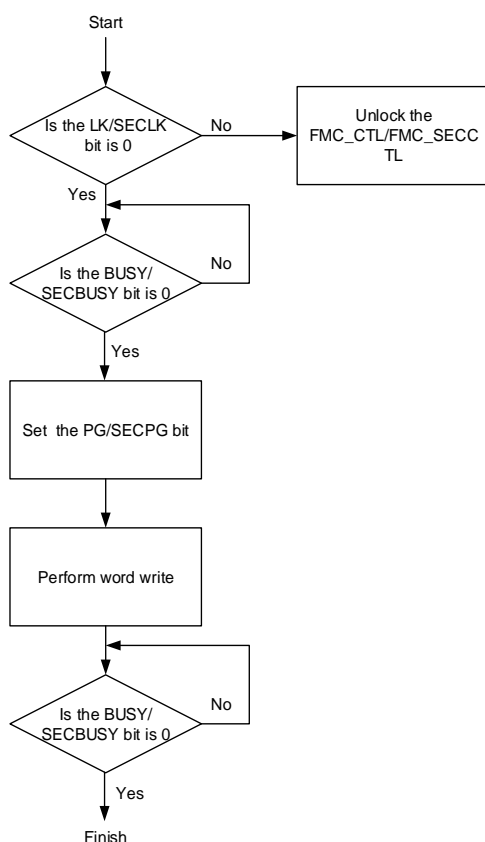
Start

Is the LK/SECLK bit is 0

No

Unlock the FMC_CTL/FMC_SECCTL

Yes

Is the BUSY/ SECBUSY bit is 0

No

Yes

Set the PG/SECPG bit

Perform word write

Is the BUSY/ SECBUSY bit is 0

No

Yes

Finish